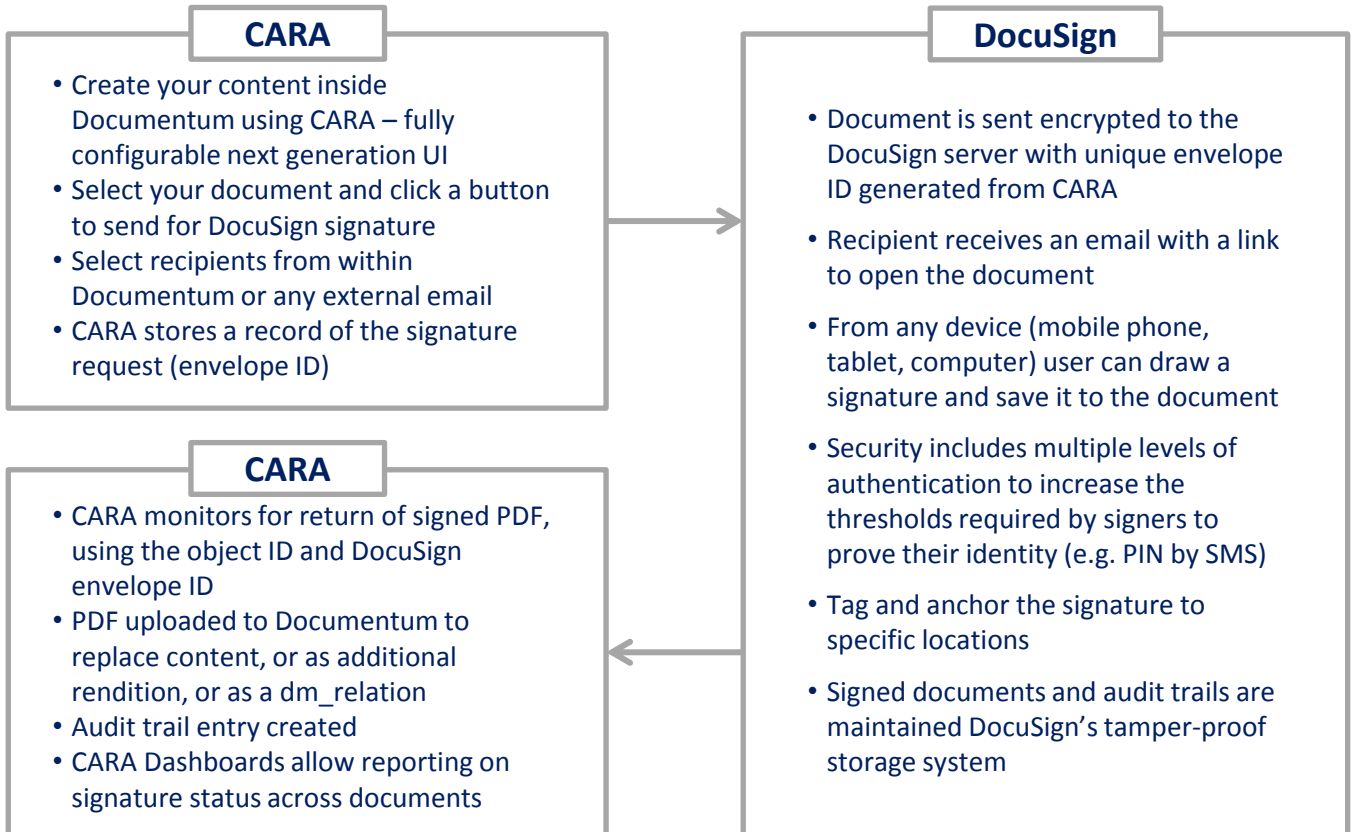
CARA

- Create your content inside Documentum using CARA – fully configurable next generation UI
- Select your document and click a button to send for DocuSign signature
- Select recipients from within Documentum or any external email
- CARA stores a record of the signature request (envelope ID)

CARA

- CARA monitors for return of signed PDF, using the object ID and DocuSign envelope ID
- PDF uploaded to Documentum to replace content, or as additional rendition, or as a dm_relation
- Audit trail entry created
- CARA Dashboards allow reporting on signature status across documents

DocuSign

- Document is sent encrypted to the DocuSign server with unique envelope ID generated from CARA
- Recipient receives an email with a link to open the document
- From any device (mobile phone, tablet, computer) user can draw a signature and save it to the document
- Security includes multiple levels of authentication to increase the thresholds required by signers to prove their identity (e.g. PIN by SMS)
- Tag and anchor the signature to specific locations
- Signed documents and audit trails are maintained DocuSign's tamper-proof storage system